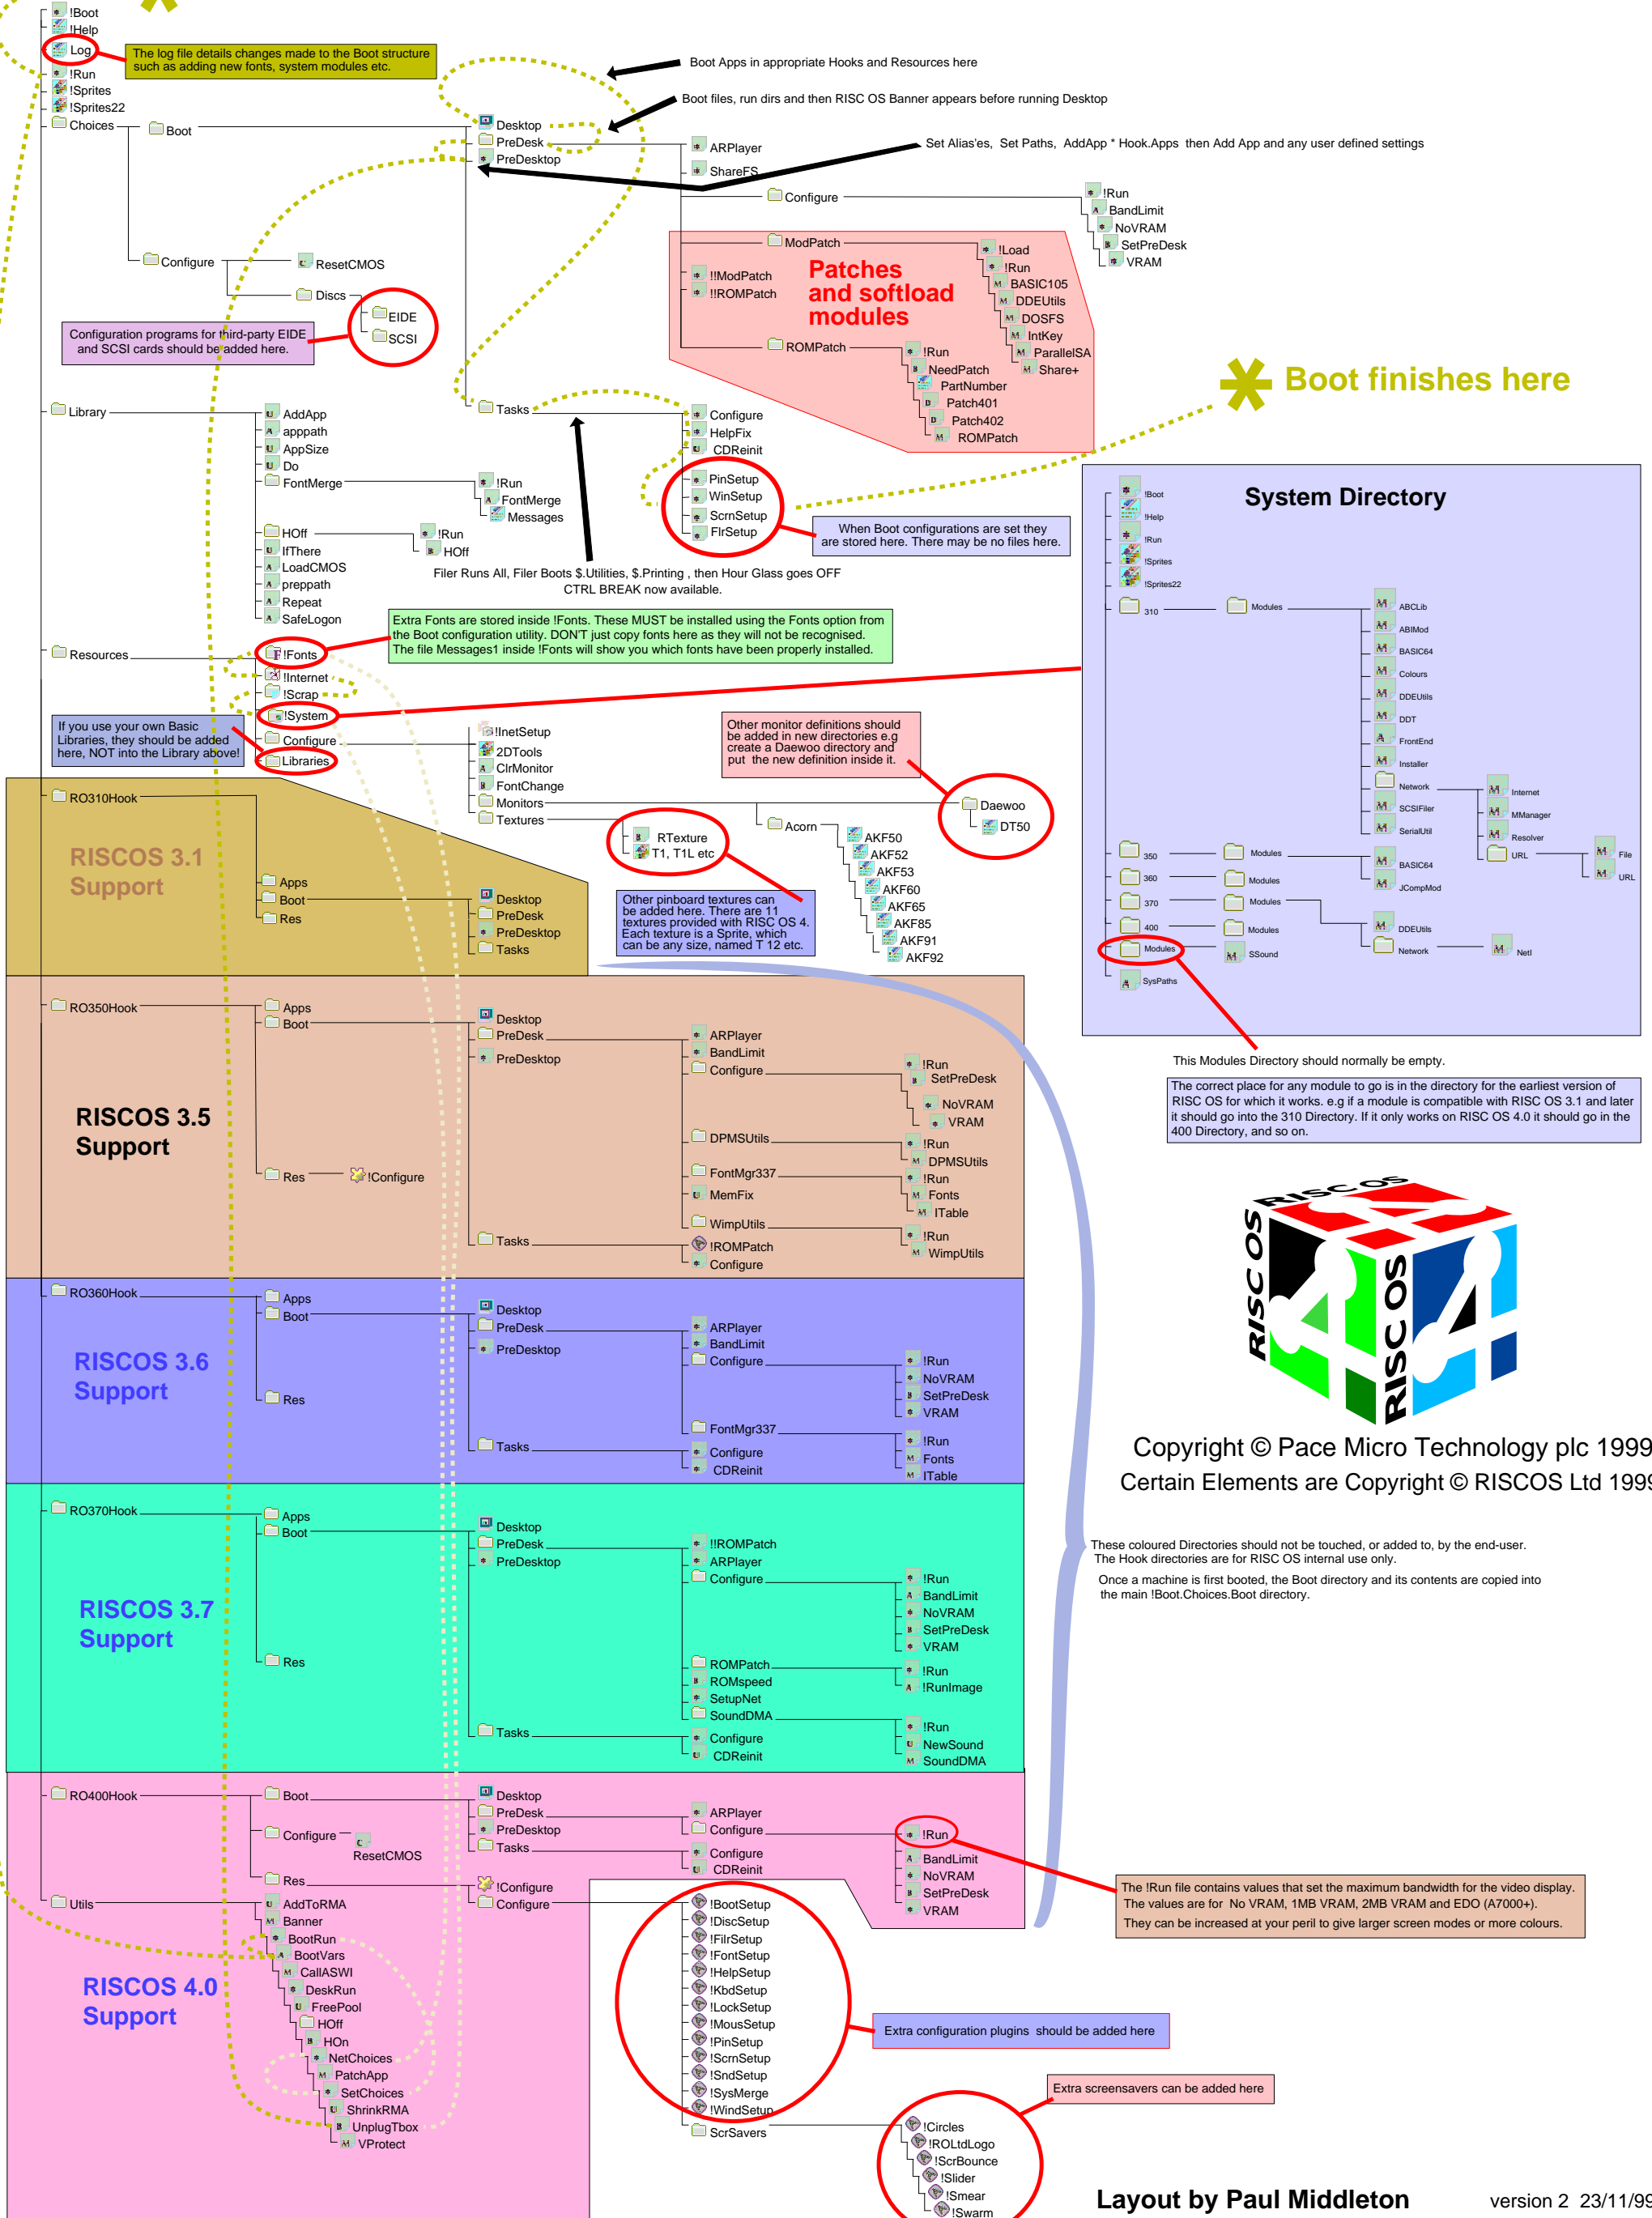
!Boot
!Help
Log
The log file details changes made to the Boot structure such as adding new fonts, system modules etc.
!Run
!Sprites
!Sprites22
Choices
Boot
Boot Apps in appropriate Hooks and Resources here
Boot files, run dirs and then RISC OS Banner appears before running Desktop
Desktop
PreDesk
PreDesktop
ARPlayer
ShareFS
Set Alias'es, Set Paths, AddApp * Hook.Apps then Add App and any user defined settings
Configure
!Run
BandLimit
NoVRAM
SetPreDesk
VRAM
ModPatch
!Load
!Run
BASIC105
DDEUtils
DOSFS
IntKey
ParallelSA
Share+
!!ModPatch
!!ROMPatch
Patches and softload modules
ROMPatch
!Run
NeedPatch
PartNumber
Patch401
Patch402
ROMPatch
Configure
ResetCMOS
Discs
EIDE
SCSI
Configuration programs for third-party EIDE and SCSI cards should be added here.
Boot finishes here
Library
AddApp
apppath
AppSize
Do
FontMerge
!Run
FontMerge
Messages
HOff
!Run
HOff
IfThere
LoadCMOS
preppath
Repeat
SafeLogon
Tasks
Configure
HelpFix
CDReinit
PinSetup
WinSetup
ScrnSetup
FlrSetup
When Boot configurations are set they are stored here. There may be no files here.
Filer Runs All, Filer Boots $.Utilities, $.Printing , then Hour Glass goes OFF CTRL BREAK now available.
System Directory
!Boot
!Help
!Run
!Sprites
!Sprites22
310
Modules
ABCLib
ABIMod
BASIC64
Colours
DDEUtils
DDT
FrontEnd
Installer
Network
Internet
MManager
Resolver
URL
File
URL
SCSIFiler
SerialUtil
350
Modules
BASIC64
JCompMod
360
Modules
370
Modules
400
Modules
DDEUtils
Network
NetI
Modules
SSound
SysPaths
Extra Fonts are stored inside !Fonts. These MUST be installed using the Fonts option from the Boot configuration utility. DON'T just copy fonts here as they will not be recognised. The file Messages1 inside !Fonts will show you which fonts have been properly installed.
Resources
!Fonts
!Internet
!Scrap
!System
Configure
Libraries
If you use your own Basic Libraries, they should be added here, NOT into the Library above!
!InetSetup
2DTools
ClrMonitor
FontChange
Monitors
Textures
Other monitor definitions should be added in new directories e.g create a Daewoo directory and put the new definition inside it.
Daewoo
DT50
Acorn
AKF50
AKF52
AKF53
AKF60
AKF65
AKF85
AKF91
AKF92
RTexture
T1, T1L etc
Other pinboard textures can be added here. There are 11 textures provided with RISC OS 4. Each texture is a Sprite, which can be any size, named T 12 etc.
RO310Hook
RISCOS 3.1 Support
Apps
Boot
Res
Desktop
PreDesk
PreDesktop
Tasks
RO350Hook
Apps
Boot
Desktop
PreDesk
PreDesktop
ARPlayer
BandLimit
Configure
!Run
SetPreDesk
NoVRAM
VRAM
RISCOS 3.5 Support
DPMSUtils
!Run
DPMSUtils
FontMgr337
!Run
Fonts
ITable
MemFix
WimpUtils
!Run
WimpUtils
Res
!Configure
Tasks
!ROMPatch
Configure
This Modules Directory should normally be empty.
The correct place for any module to go is in the directory for the earliest version of RISC OS for which it works. e.g if a module is compatible with RISC OS 3.1 and later it should go into the 310 Directory. If it only works on RISC OS 4.0 it should go in the 400 Directory, and so on.
RO360Hook
Apps
Boot
Desktop
PreDesk
PreDesktop
ARPlayer
BandLimit
Configure
!Run
NoVRAM
SetPreDesk
VRAM
RISCOS 3.6 Support
Res
FontMgr337
Tasks
Configure
CDReinit
!Run
Fonts
ITable
Copyright © Pace Micro Technology plc 1999
Certain Elements are Copyright © RISCOS Ltd 1999
RO370Hook
Apps
Boot
Desktop
PreDesk
PreDesktop
!!ROMPatch
ARPlayer
Configure
!Run
BandLimit
NoVRAM
SetPreDesk
VRAM
These coloured Directories should not be touched, or added to, by the end-user. The Hook directories are for RISC OS internal use only.
Once a machine is first booted, the Boot directory and its contents are copied into the main !Boot.Choices.Boot directory.
RISCOS 3.7 Support
Res
ROMPatch
ROMspeed
SetupNet
SoundDMA
!Run
!RunImage
Tasks
Configure
CDReinit
!Run
NewSound
SoundDMA
RO400Hook
Boot
Desktop
PreDesk
PreDesktop
Tasks
ARPlayer
Configure
Configure
CDReinit
!Run
BandLimit
NoVRAM
SetPreDesk
VRAM
Configure
ResetCMOS
Res
!Configure
Configure
Utils
AddToRMA
Banner
BootRun
BootVars
CallASWI
DeskRun
FreePool
HOff
HOn
NetChoices
PatchApp
SetChoices
ShrinkRMA
UnplugTbox
VProtect
RISCOS 4.0 Support
!BootSetup
!DiscSetup
!FilrSetup
!FontSetup
!HelpSetup
!KbdSetup
!LockSetup
!MousSetup
!PinSetup
!ScrnSetup
!SndSetup
!SysMerge
!WindSetup
ScrSavers
The !Run file contains values that set the maximum bandwidth for the video display. The values are for No VRAM, 1MB VRAM, 2MB VRAM and EDO (A7000+). They can be increased at your peril to give larger screen modes or more colours.
Extra configuration plugins should be added here
Extra screensavers can be added here
!Circles
!ROLtdLogo
!ScrBounce
!Slider
!Smear
!Swarm
Layout by Paul Middleton
version 2 23/11/99